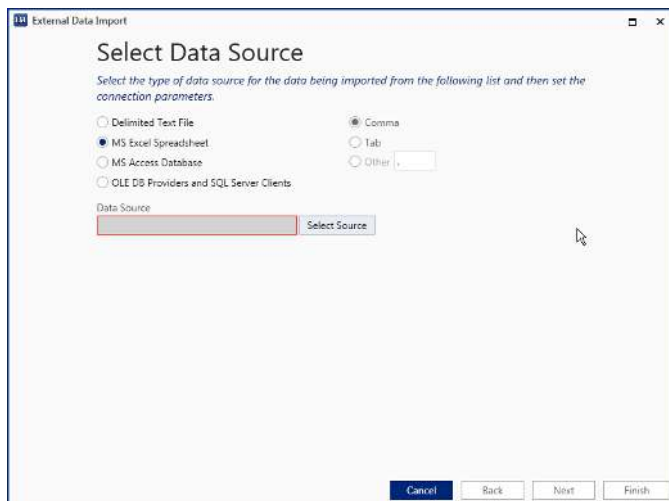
External Data Import

Select Data Source

Select the type of data source for the data being imported from the following list and then set the connection parameters.

Delimited Text File
MS Excel Spreadsheet
MS Access Database
OLE DB Providers and SQL Server Clients

Comma
Tab
Other ,

Data Source

Select Source

Cancel
Back
Next
Finish